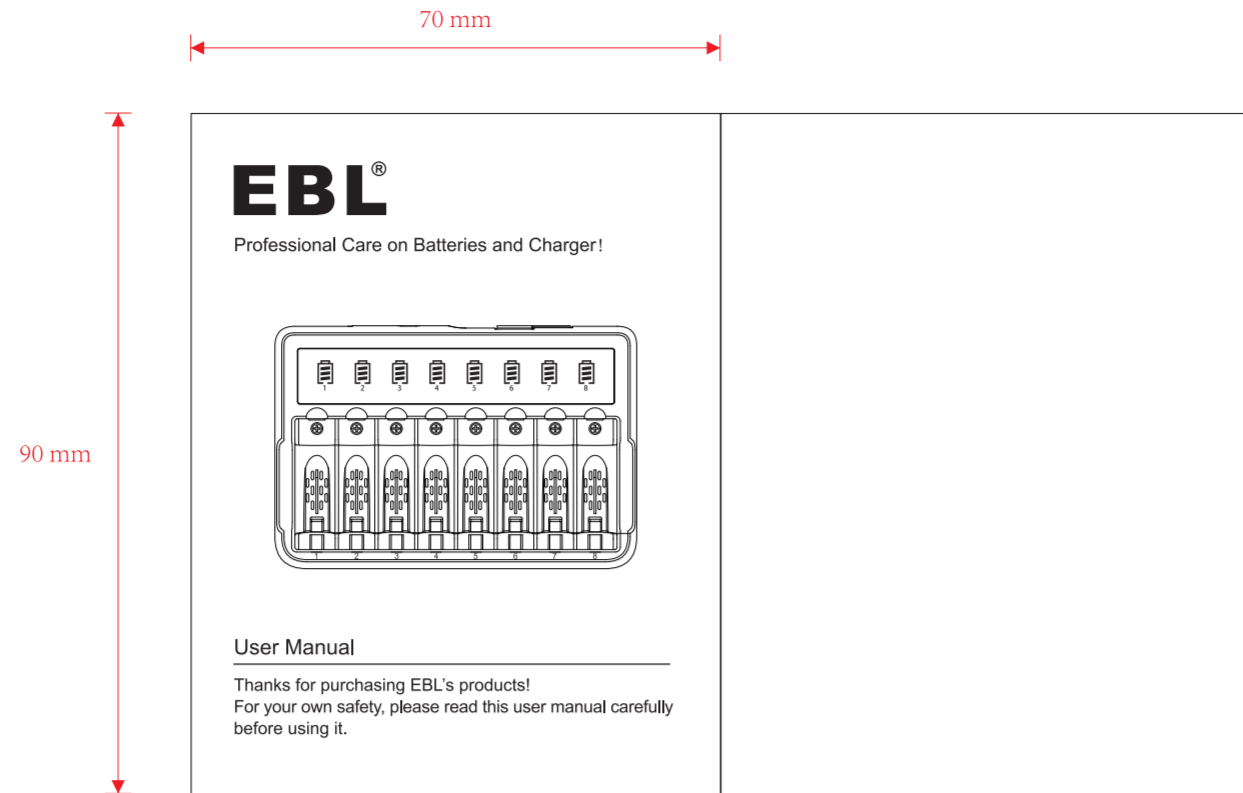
70 mm

90 mm

EBL®

Professional Care on Batteries and Charger!

1 2 3 4 5 6 7 8

1 2 3 4 5 6 7 8

User Manual

Thanks for purchasing EBL's products!
For your own safety, please read this user manual carefully before using it.